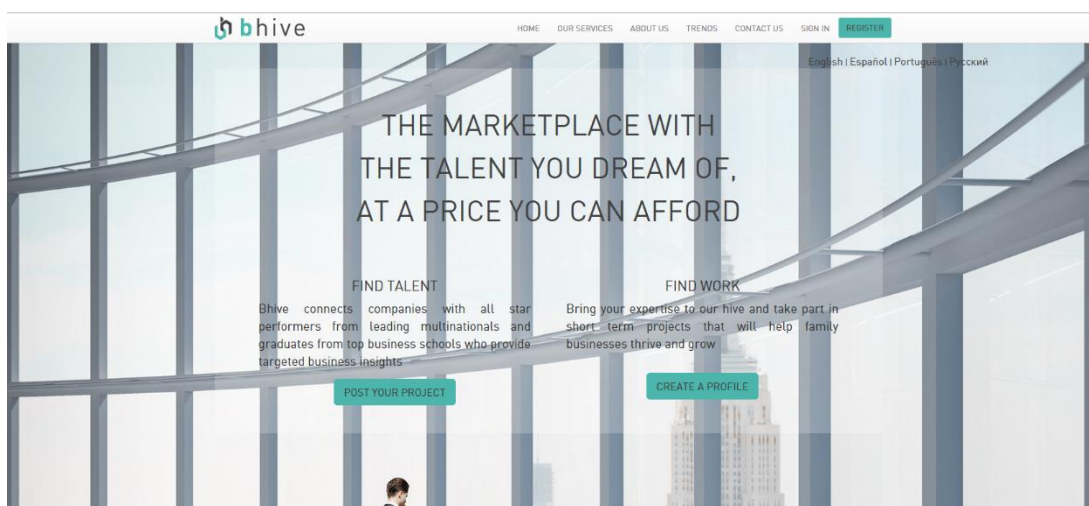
bhive

HOME OUR SERVICES ABOUT US TRENDS CONTACT US SIGN IN REGISTER

English | Español | Português | Русский

THE MARKETPLACE WITH THE TALENT YOU DREAM OF, AT A PRICE YOU CAN AFFORD

FIND TALENT

Bhive connects companies with all star performers from leading multinationals and graduates from top business schools who provide targeted business insights

POST YOUR PROJECT

FIND WORK

Bring your expertise to our hive and take part in short term projects that will help family businesses thrive and grow

CREATE A PROFILE